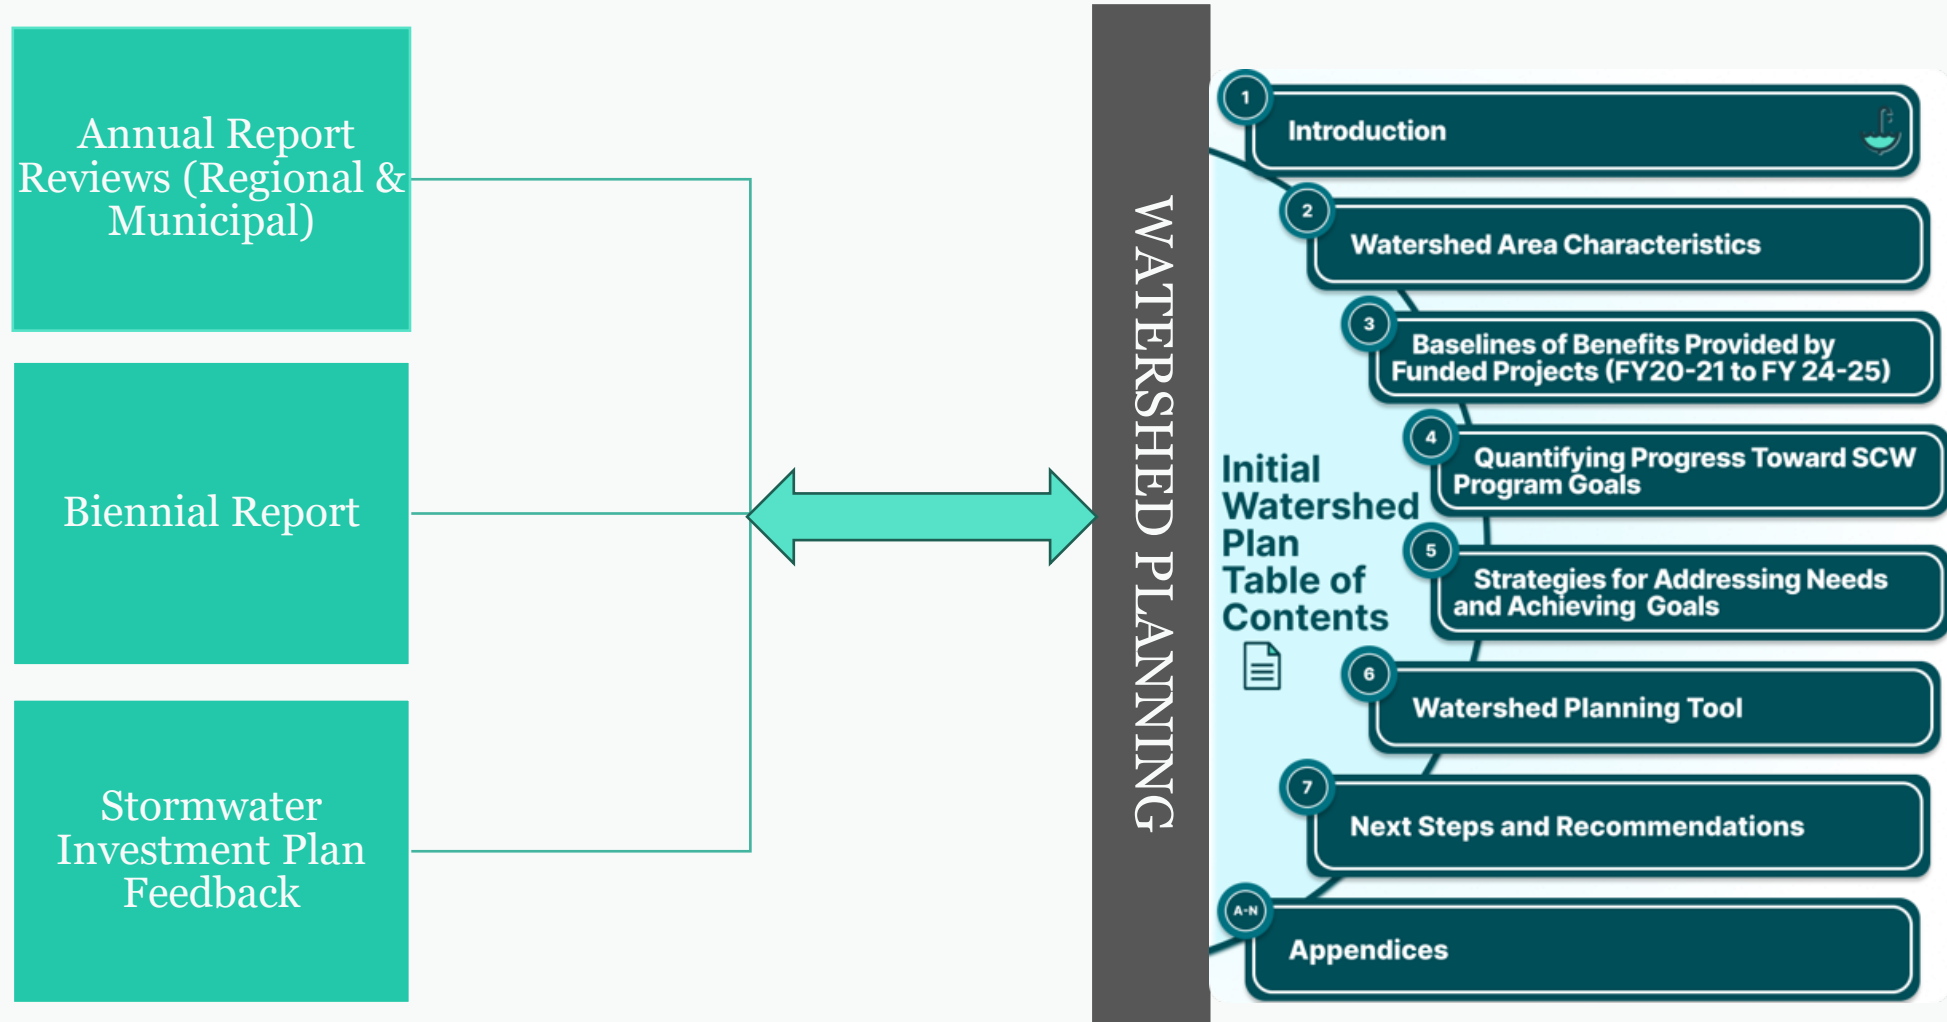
Annual Report Reviews (Regional & Municipal)

Biennial Report

Stormwater Investment Plan Feedback

WATERSHED PLANNING

Initial Watershed Plan Table of Contents

1 Introduction

2 Watershed Area Characteristics

3 Baselines of Benefits Provided by Funded Projects (FY20-21 to FY 24-25)

4 Quantifying Progress Toward SCW Program Goals

5 Strategies for Addressing Needs and Achieving Goals

6 Watershed Planning Tool

7 Next Steps and Recommendations

A-N Appendices